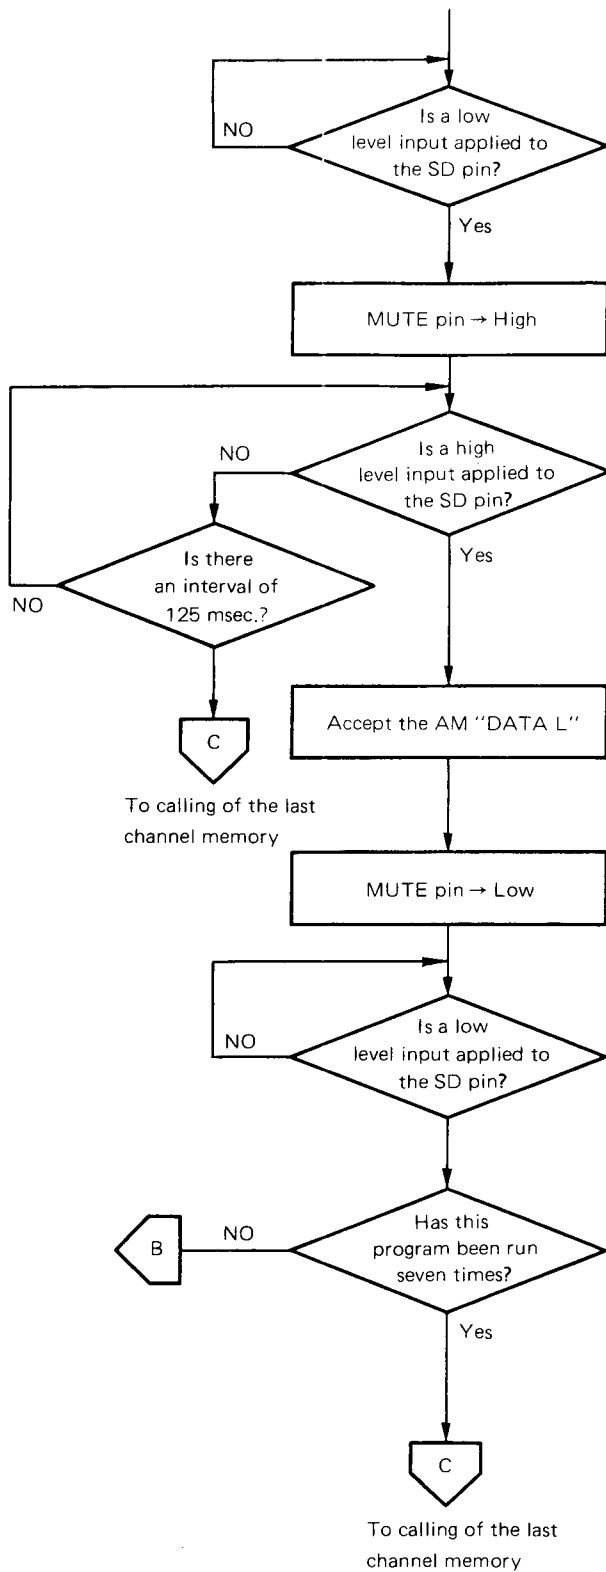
Is a low level input applied to the SD pin?

NO

Yes

MUTE pin → High

NO

Is a high level input applied to the SD pin?

Is there an interval of 125 msec.?

NO

Yes

C

To calling of the last channel memory

Accept the AM "DATA L"

MUTE pin → Low

NO

Is a low level input applied to the SD pin?

B

NO

Has this program been run seven times?

Yes

C

To calling of the last channel memory